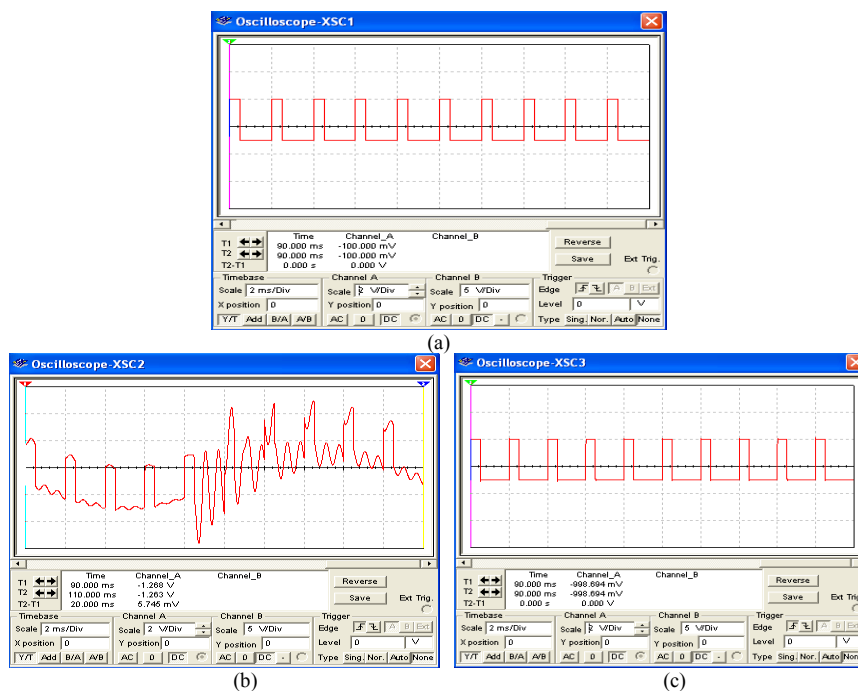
Oscilloscope-XSC1

| | Time | Channel_A | Channel_B |
|---|---|---|---|
| T1 | 90.000 ms | -100.000 mV | |
| T2 | 90.000 ms | -100.000 mV | |
| T2-T1 | 0.000 s | 0.000 V | |

Reverse
Save
Ext Trig.

Timebase
Scale 2 ms/Div
X position 0
Y/T Add B/A A/B

Channel A
Scale 2 V/Div
Y position 0
AC 0 DC

Channel B
Scale 5 V/Div
Y position 0
AC 0 DC -

Trigger
Edge A B Ext
Level 0 V
Type Sing. Nor. Auto None

(a)

Oscilloscope-XSC2

| | Time | Channel_A | Channel_B |
|---|---|---|---|
| T1 | 90.000 ms | -1.268 V | |
| T2 | 110.000 ms | -1.263 V | |
| T2-T1 | 20.000 ms | 5.746 mV | |

Reverse
Save
Ext Trig.

Timebase
Scale 2 ms/Div
X position 0
Y/T Add B/A A/B

Channel A
Scale 2 V/Div
Y position 0
AC 0 DC

Channel B
Scale 5 V/Div
Y position 0
AC 0 DC -

Trigger
Edge A B Ext
Level 0 V
Type Sing. Nor. Auto None

(b)

Oscilloscope-XSC3

| | Time | Channel_A | Channel_B |
|---|---|---|---|
| T1 | 90.000 ms | -998.694 mV | |
| T2 | 90.000 ms | -998.694 mV | |
| T2-T1 | 0.000 s | 0.000 V | |

Reverse
Save
Ext Trig.

Timebase
Scale 2 ms/Div
X position 0
Y/T Add B/A A/B

Channel A
Scale 2 V/Div
Y position 0
AC 0 DC

Channel B
Scale 5 V/Div
Y position 0
AC 0 DC -

Trigger
Edge A B Ext
Level 0 V
Type Sing. Nor. Auto None

(c)